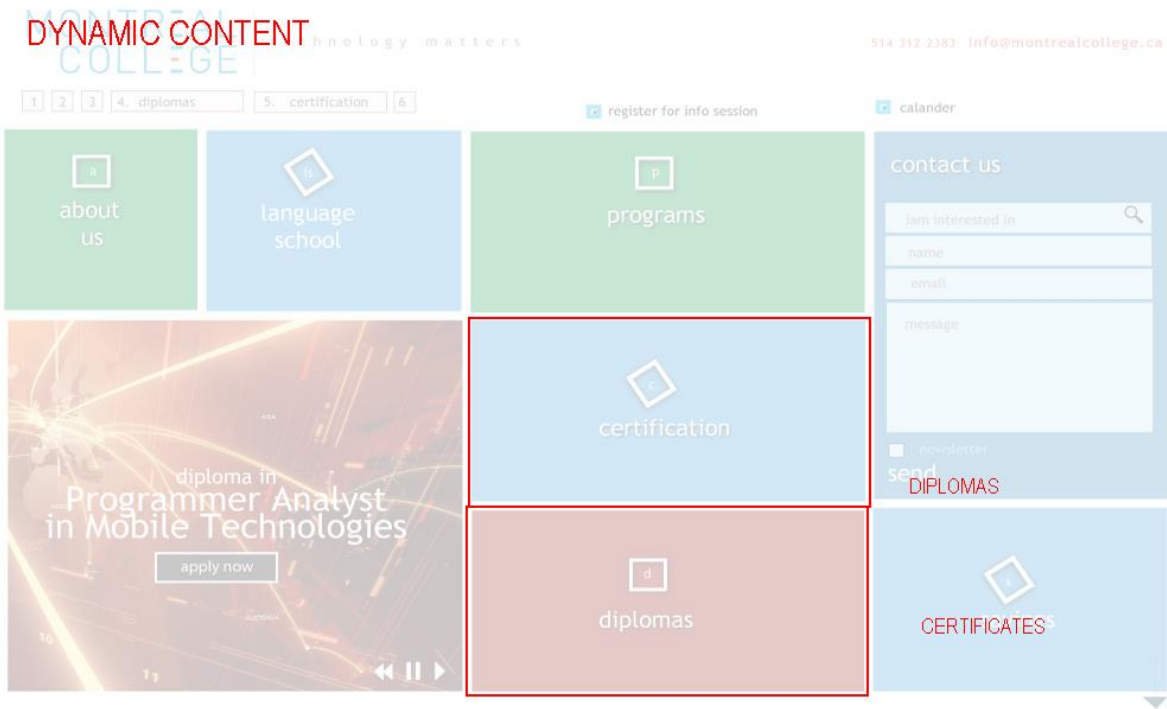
DYNAMIC CONTENT

MONTREAL COLLEGE technology matters

514 312 2383 info@montrealcollege.ca

1 2 3 4. diplomas 5. certification 6

register for info session

calander

a
about us

b
language school

p
programs

contact us

Iam interested in

name

email

message

newsletter

send

c
certification

DIPLOMAS

diploma in
Programmer Analyst in Mobile Technologies

apply now

d
diplomas

i
services

CERTIFICATES